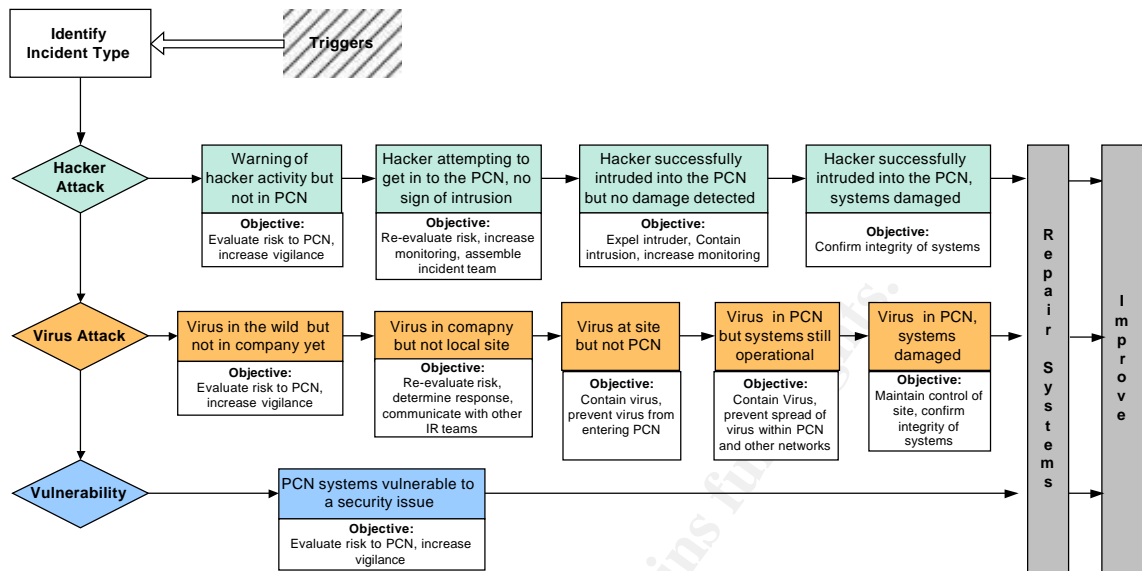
Identify Incident Type

Triggers

Hacker Attack

Warning of hacker activity but not in PCN

Objective:
Evaluate risk to PCN, increase vigilance

Hacker attempting to get in to the PCN, no sign of intrusion

Objective:
Re-evaluate risk, increase monitoring, assemble incident team

Hacker successfully intruded into the PCN but no damage detected

Objective:
Expel intruder, Contain intrusion, increase monitoring

Hacker successfully intruded into the PCN, systems damaged

Objective:
Confirm integrity of systems

Virus Attack

Virus in the wild but not in company yet

Objective:
Evaluate risk to PCN, increase vigilance

Virus in comapny but not local site

Objective:
Re-evaluate risk, determine response, communicate with other IR teams

Virus at site but not PCN

Objective:
Contain virus, prevent virus from entering PCN

Virus in PCN but systems still operational

Objective:
Contain Virus, prevent spread of virus within PCN and other networks

Virus in PCN, systems damaged

Objective:
Maintain control of site, confirm integrity of systems

Vulnerability

PCN systems vulnerable to a security issue

Objective:
Evaluate risk to PCN, increase vigilance

Repair Systems

Improve